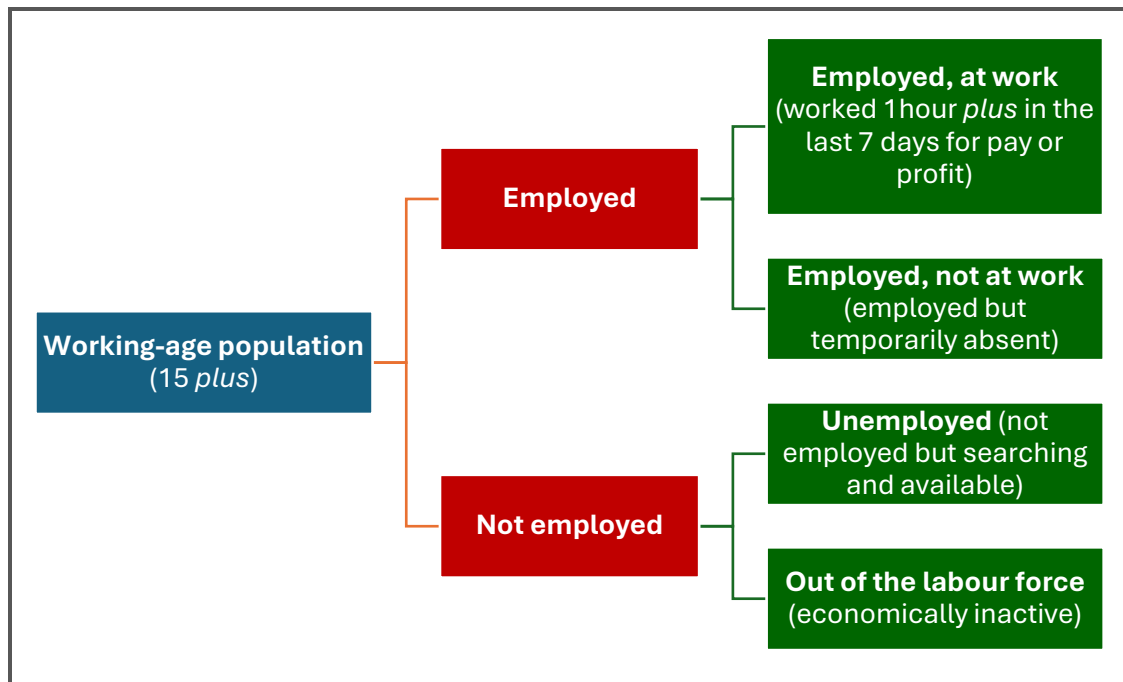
Working-age population (15 plus)

Employed

Employed, at work (worked 1hour plus in the last 7 days for pay or profit)

Employed, not at work (employed but temporarily absent)

Not employed

Unemployed (not employed but searching and available)

Out of the labour force (economically inactive)